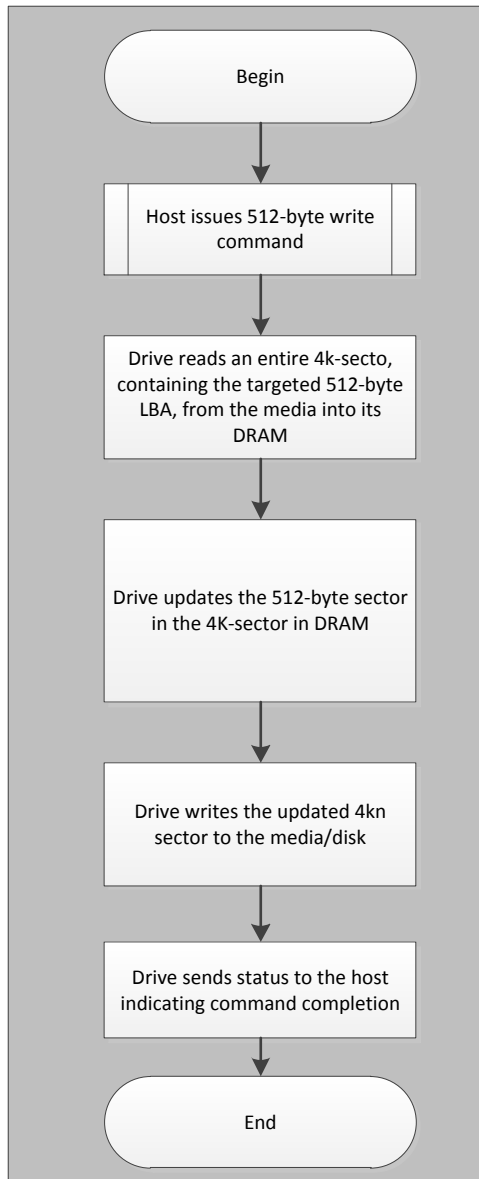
Begin

Host issues 512-byte write command

Drive reads an entire 4k-secto, containing the targeted 512-byte LBA, from the media into its DRAM

Drive updates the 512-byte sector in the 4K-sector in DRAM

Drive writes the updated 4kn sector to the media/disk

Drive sends status to the host indicating command completion

End